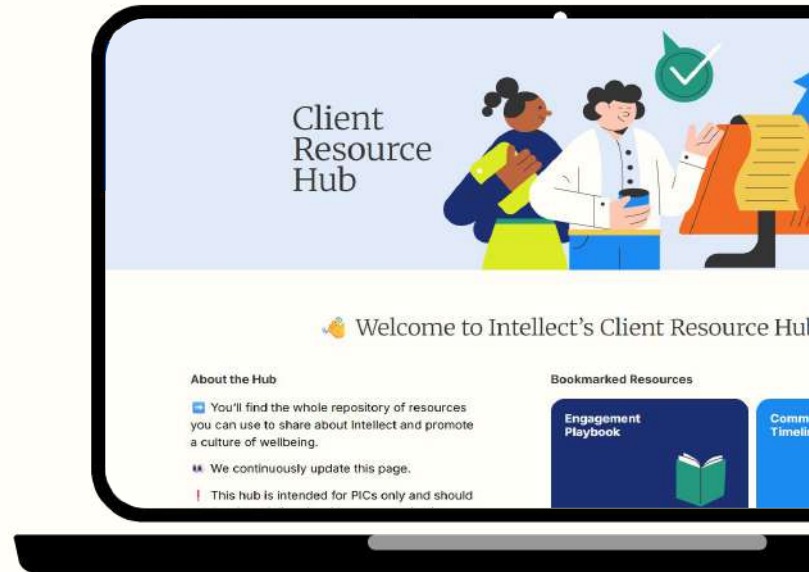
Client Resource Hub

👋 Welcome to Intellect's Client Resource Hu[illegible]

About the Hub

➡️ You'll find the whole repository of resources you can use to share about Intellect and promote a culture of wellbeing.

👀 We continuously update this page.

❗ This hub is intended for PICs only and should

Bookmarked Resources

Engagement Playbook

Comm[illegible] Timeli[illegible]